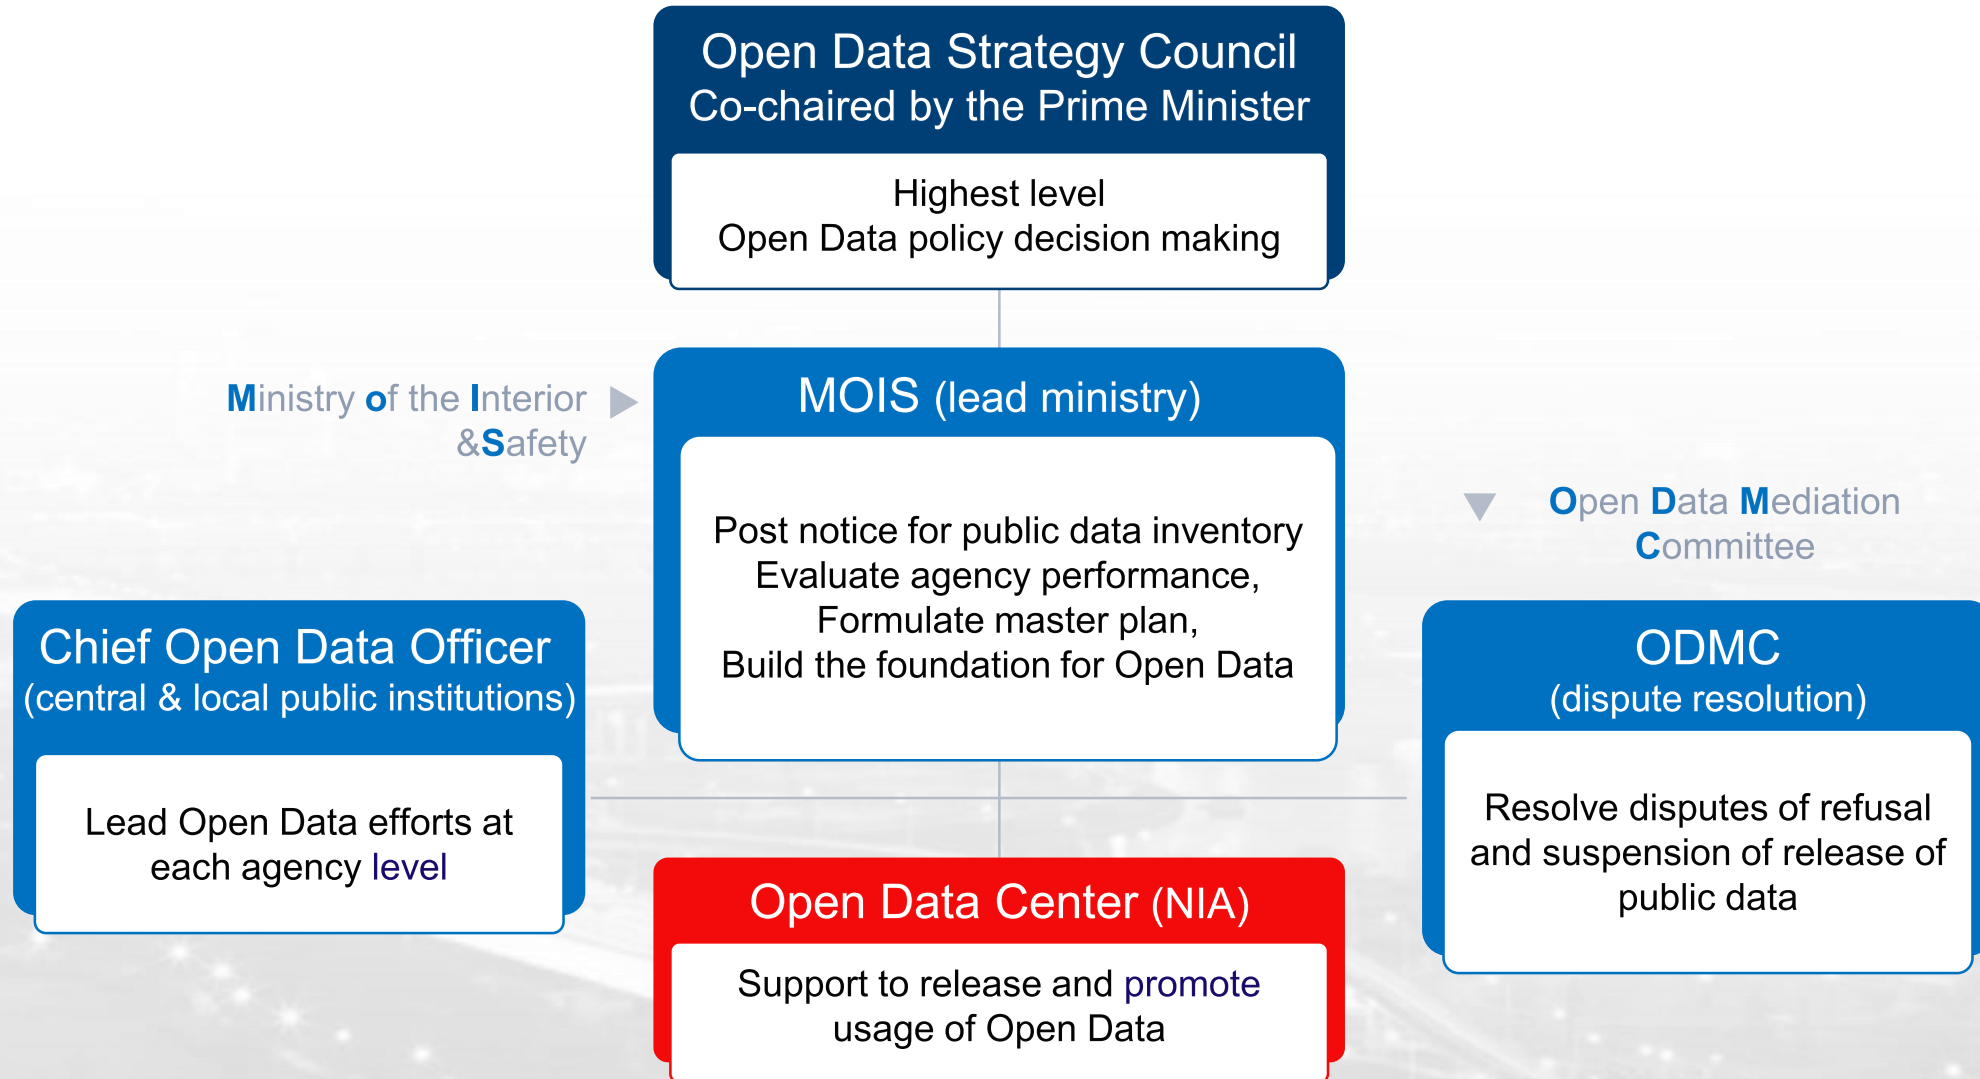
Open Data Strategy Council
Co-chaired by the Prime Minister

Highest level
Open Data policy decision making

Ministry of the Interior &Safety

MOIS (lead ministry)

Post notice for public data inventory
Evaluate agency performance,
Formulate master plan,
Build the foundation for Open Data

Open Data Mediation Committee

Chief Open Data Officer
(central & local public institutions)

Lead Open Data efforts at each agency level

ODMC
(dispute resolution)

Resolve disputes of refusal and suspension of release of public data

Open Data Center (NIA)

Support to release and promote usage of Open Data